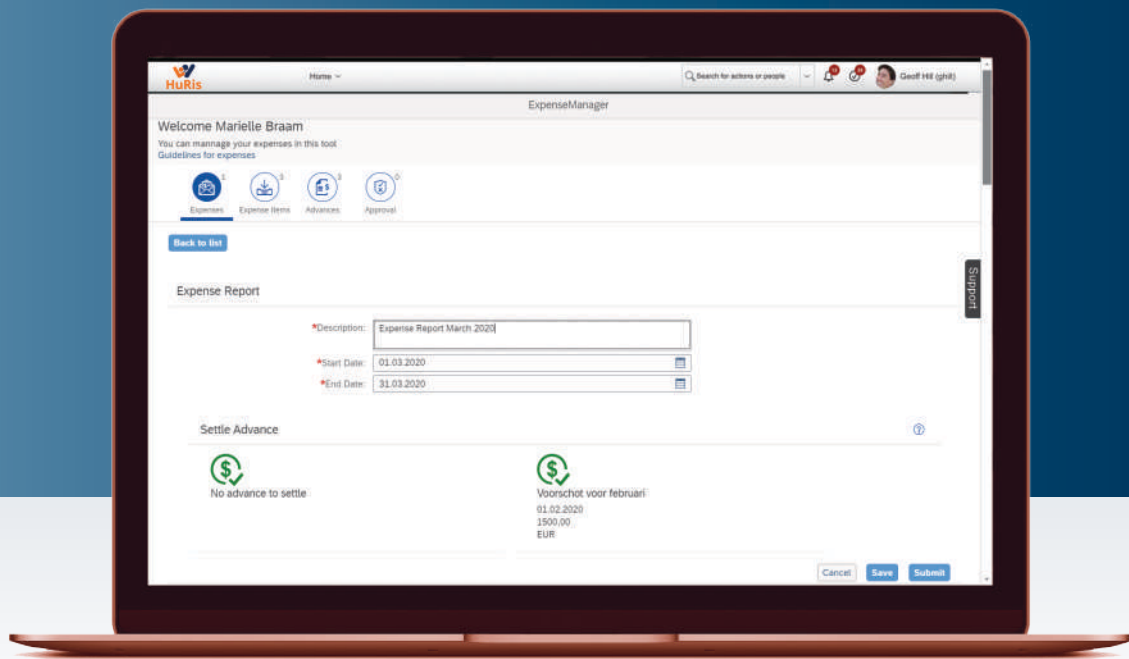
HuRis

Home

Search for actions or people

Geoff Hil (ghil)

ExpenseManager

Welcome Marielle Braam

You can mannage your expenses in this tool

Guidelines for expenses

2 Expenses

3 Expense Items

3 Advances

0 Approval

Back to list

Support

Expense Report

*Description: Expense Report March 2020

*Start Date: 01.03.2020

*End Date: 31.03.2020

Settle Advance

No advance to settle

Voorschot voor februari
01.02.2020
1500,00
EUR

Cancel Save Submit